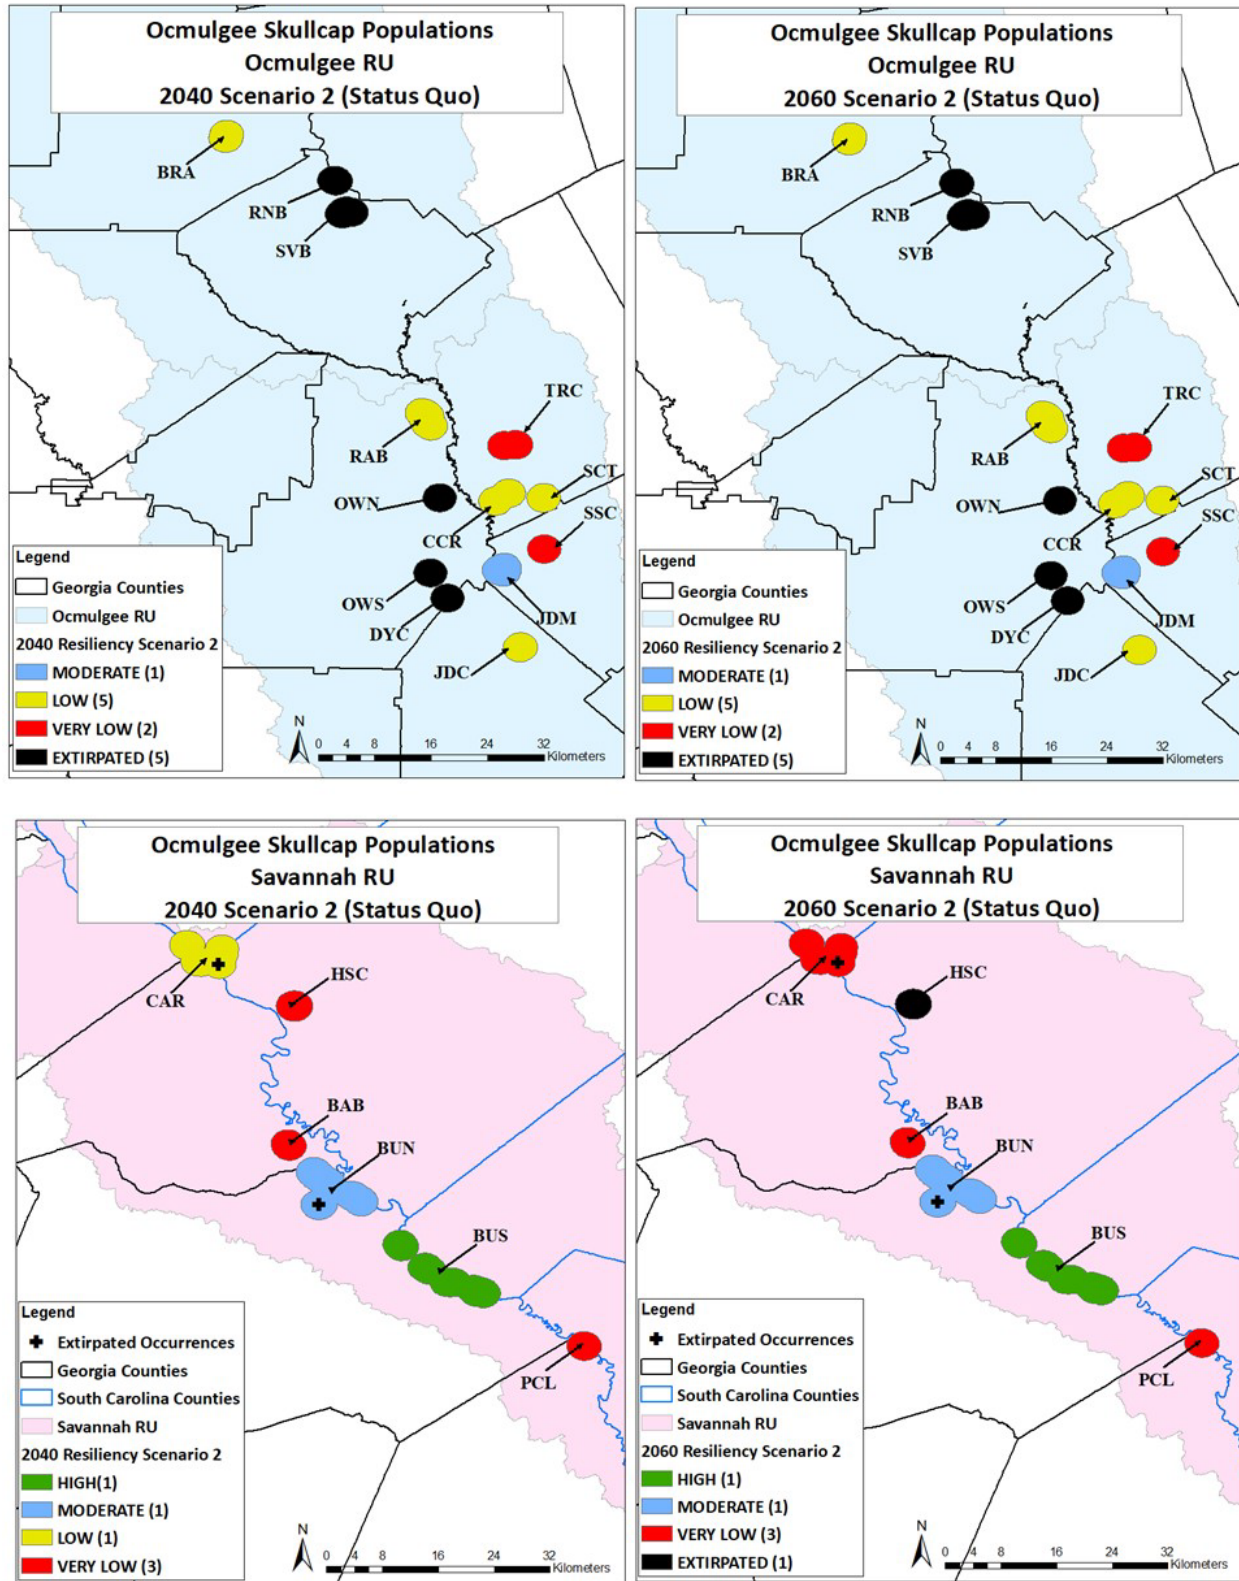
Ocmulgee Skullcap Populations
Ocmulgee RU
2040 Scenario 2 (Status Quo)

BRA
RNB
SVB
TRC
RAB
SCT
OWN
SSC
CCR
OWS
JDM
DYC
JDC

Legend
Georgia Counties
Ocmulgee RU
2040 Resiliency Scenario 2
MODERATE (1)
LOW (5)
VERY LOW (2)
EXTIRPATED (5)

N
0 4 8 16 24 32 Kilometers

Ocmulgee Skullcap Populations
Ocmulgee RU
2060 Scenario 2 (Status Quo)

BRA
RNB
SVB
TRC
RAB
SCT
OWN
SSC
CCR
OWS
JDM
DYC
JDC

Legend
Georgia Counties
Ocmulgee RU
2060 Resiliency Scenario 2
MODERATE (1)
LOW (5)
VERY LOW (2)
EXTIRPATED (5)

N
0 4 8 16 24 32 Kilometers

Ocmulgee Skullcap Populations
Savannah RU
2040 Scenario 2 (Status Quo)

CAR
HSC
BAB
BUN
BUS
PCL

Legend
Extirpated Occurrences
Georgia Counties
South Carolina Counties
Savannah RU
2040 Resiliency Scenario 2
HIGH(1)
MODERATE (1)
LOW (1)
VERY LOW (3)

N
0 4 8 16 24 32 Kilometers

Ocmulgee Skullcap Populations
Savannah RU
2060 Scenario 2 (Status Quo)

CAR
HSC
BAB
BUN
BUS
PCL

Legend
Extirpated Occurrences
Georgia Counties
South Carolina Counties
Savannah RU
2060 Resiliency Scenario 2
HIGH (1)
MODERATE (1)
VERY LOW (3)
EXTIRPATED (1)

N
0 4 8 16 24 32 Kilometers